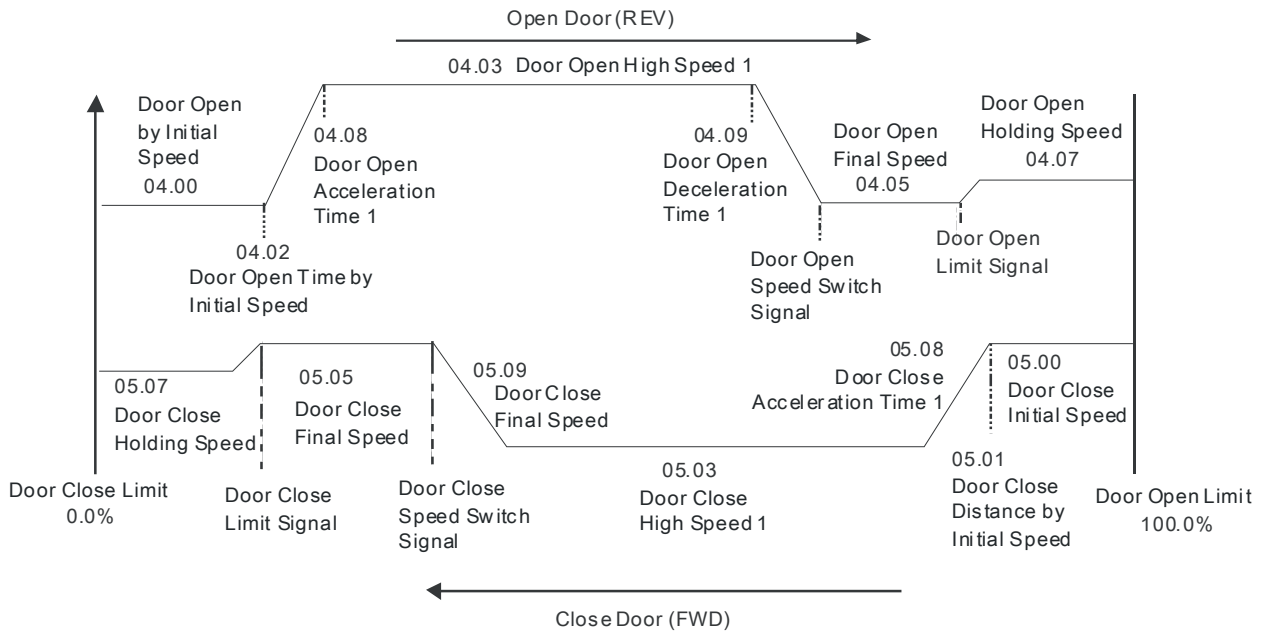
Open Door (REV)

04.03 Door Open High Speed 1

Door Open by Initial Speed
04.00

04.08
Door Open Acceleration Time 1

04.02
Door Open Time by Initial Speed

04.09
Door Open Deceleration Time 1

Door Open Final Speed
04.05

Door Open Holding Speed
04.07

Door Open Speed Switch Signal

Door Open Limit Signal

05.07
Door Close Holding Speed

05.05
Door Close Final Speed

05.09
Door Close Final Speed

05.08
Door Close Acceleration Time 1

05.00
Door Close Initial Speed

Door Close Limit
0.0%

Door Close Limit Signal

Door Close Speed Switch Signal

05.03
Door Close High Speed 1

05.01
Door Close Distance by Initial Speed

Door Open Limit
100.0%

Close Door (FWD)